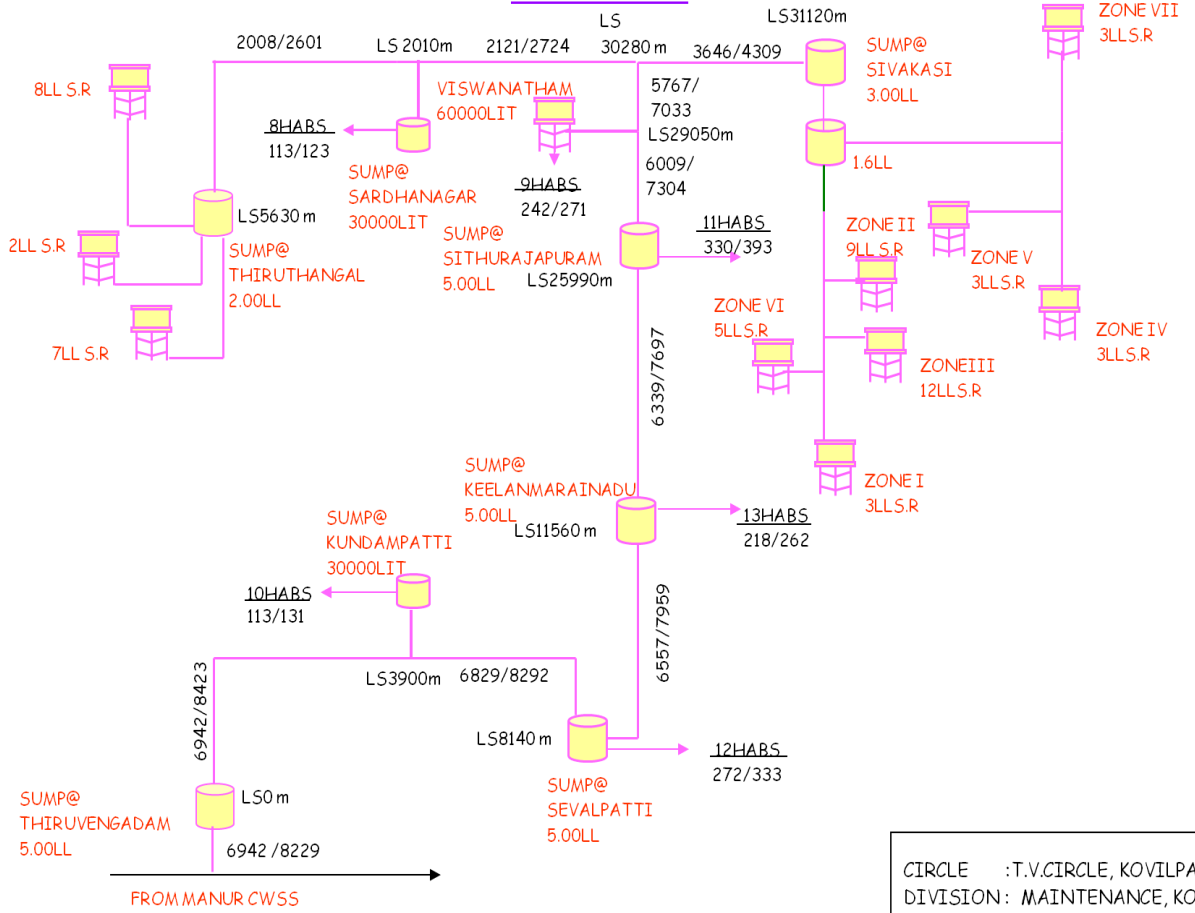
LS 30280 m
LS31120m
ZONE VII 3LLS.R
2008/2601
LS 2010m
2121/2724
3646/4309
SUMP@ SIVAKASI 3.00LL
8LL S.R
VISWANATHAM 60000LIT
5767/ 7033
LS29050m
8HABS 113/123
SUMP@ SARDHANAGAR 30000LIT
6009/ 7304
1.6LL
9HABS 242/271
LS5630 m
SUMP@ THIRUTHANGAL 2.00LL
2LL S.R
SUMP@ SITHURAJAPURAM 5.00LL
LS25990m
11HABS 330/393
ZONE II 9LL S.R
ZONE V 3LLS.R
7LL S.R
ZONE VI 5LLS.R
ZONE IV 3LLS.R
ZONEIII 12LLS.R
6339/7697
ZONE I 3LLS.R
SUMP@ KEELANMARAINADU 5.00LL
LS11560 m
13HABS 218/262
SUMP@ KUNDAMPATTI 30000LIT
10HABS 113/131
6557/7959
LS3900m
6829/8292
6942/8423
LS8140 m
12HABS 272/333
SUMP@ THIRUVENGADAM 5.00LL
LS0 m
6942 /8229
SUMP@ SEVALPATTI 5.00LL
FROM MANUR CWSS
CIRCLE :T.V.CIRCLE, KOVILPA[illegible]
DIVISION : MAINTENANCE, KO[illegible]